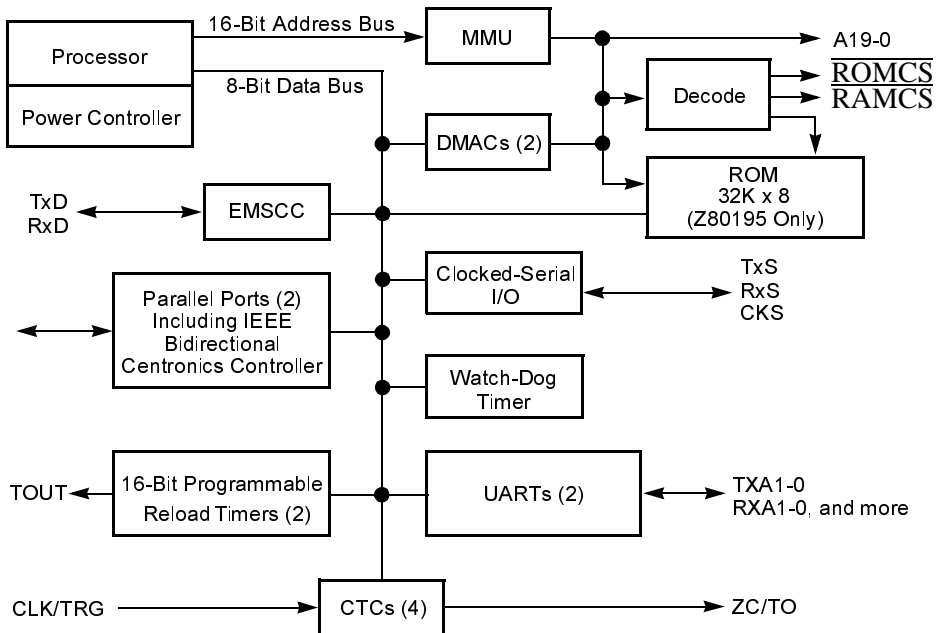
Processor

Power Controller

16-Bit Address Bus

8-Bit Data Bus

MMU

A19-0

Decode

$\overline{ROMCS}$
$\overline{RAMCS}$

DMACs (2)

ROM
32K x 8
(Z80195 Only)

TxD
RxD

EMSCC

Clocked-Serial I/O

TxS
RxS
CKS

Parallel Ports (2) Including IEEE Bidirectional Centronics Controller

Watch-Dog Timer

TOUT

16-Bit Programmable Reload Timers (2)

UARTs (2)

TXA1-0
RXA1-0, and more

CLK/TRG

CTCs (4)

ZC/TO